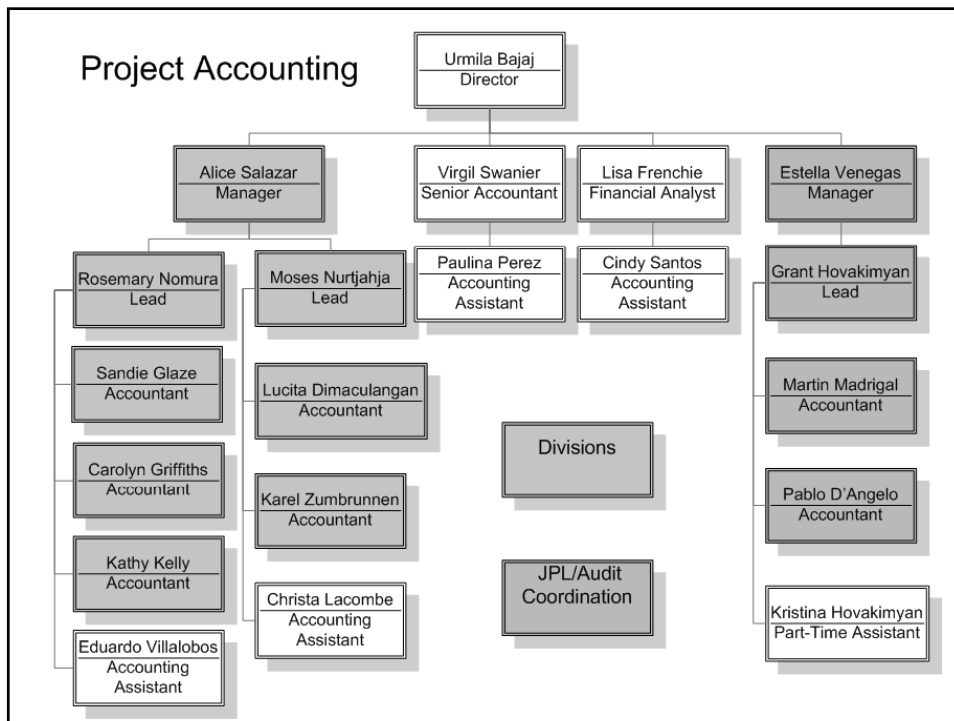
Project Accounting

Urmila Bajaj
Director

Alice Salazar
Manager

Virgil Swanier
Senior Accountant

Lisa Frenchie
Financial Analyst

Estella Venegas
Manager

Rosemary Nomura
Lead

Moses Nurtjahja
Lead

Paulina Perez
Accounting Assistant

Cindy Santos
Accounting Assistant

Grant Hovakimyan
Lead

Sandie Glaze
Accountant

Lucita Dimaculangan
Accountant

Martin Madrigal
Accountant

Divisions

Carolyn Griffiths
Accountant

Karel Zumbrunnen
Accountant

Pablo D'Angelo
Accountant

Kathy Kelly
Accountant

JPL/Audit Coordination

Christa Lacombe
Accounting Assistant

Kristina Hovakimyan
Part-Time Assistant

Eduardo Villalobos
Accounting Assistant